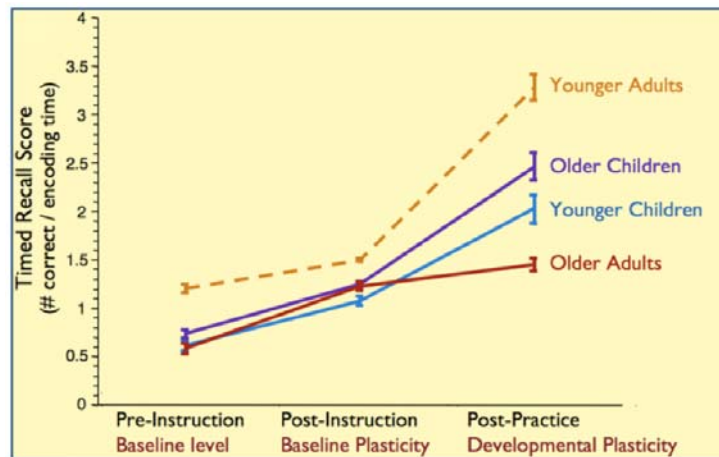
Timed Recall Score
(# correct / encoding time)

4
3.5
3
2.5
2
1.5
1
0.5
0

Younger Adults
Older Children
Younger Children
Older Adults

Pre-Instruction
Baseline level
Post-Instruction
Baseline Plasticity
Post-Practice
Developmental Plasticity